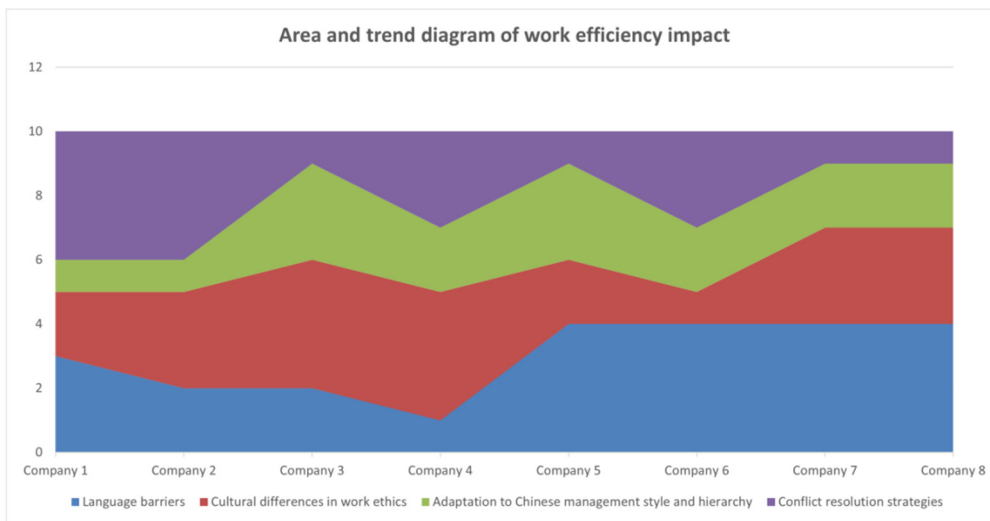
Area and trend diagram of work efficiency impact

12
10
8
6
4
2
0

Company 1
Company 2
Company 3
Company 4
Company 5
Company 6
Company 7
Company 8

Language barriers
Cultural differences in work ethics
Adaptation to Chinese management style and hierarchy
Conflict resolution strategies